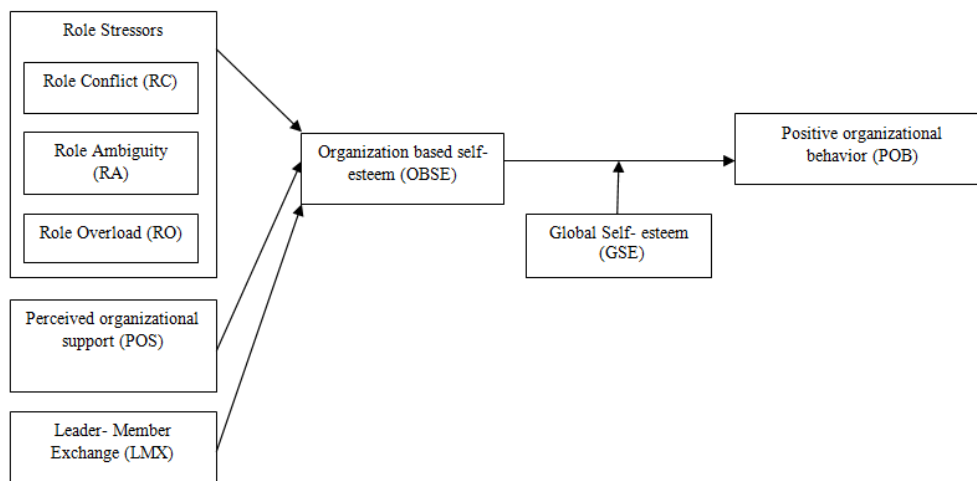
Role Stressors

Role Conflict (RC)

Role Ambiguity (RA)

Role Overload (RO)

Perceived organizational support (POS)

Leader- Member Exchange (LMX)

Organization based self-esteem (OBSE)

Global Self- esteem (GSE)

Positive organizational behavior (POB)